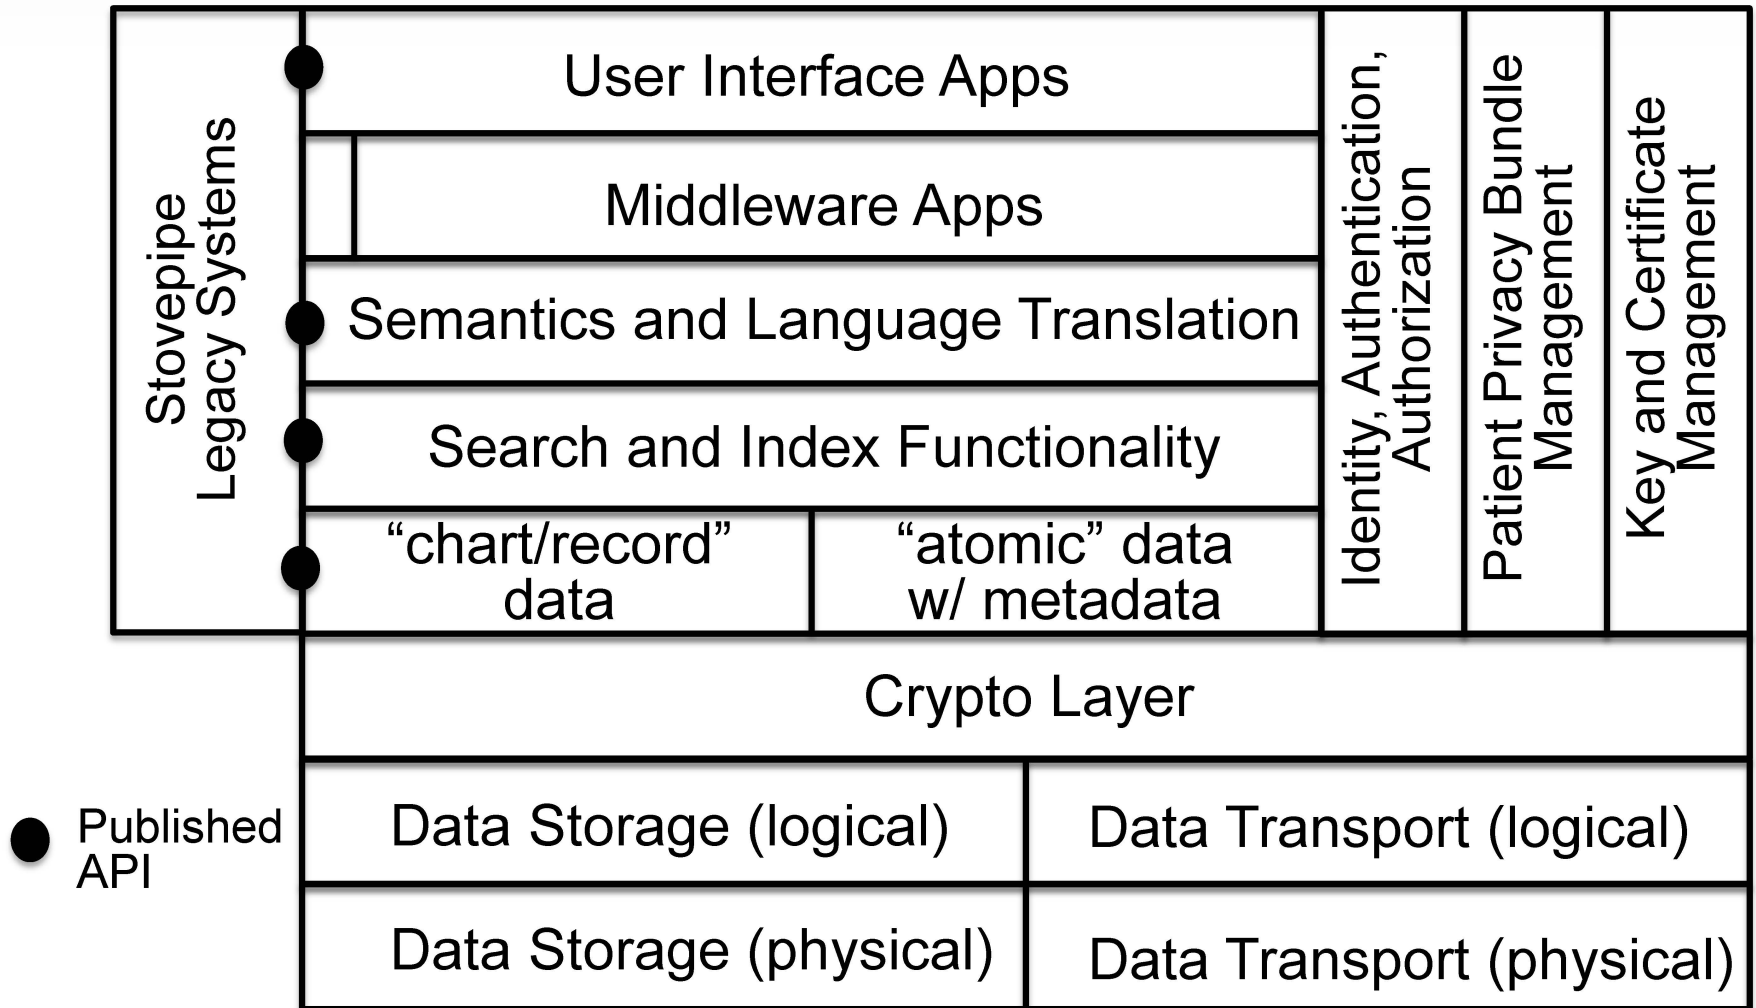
Stovepipe Legacy Systems

User Interface Apps

Middleware Apps

Semantics and Language Translation

Search and Index Functionality

“chart/record” data

“atomic” data w/ metadata

Identity, Authentication, Authorization

Patient Privacy Bundle Management

Key and Certificate Management

Crypto Layer

Published API

Data Storage (logical)

Data Transport (logical)

Data Storage (physical)

Data Transport (physical)